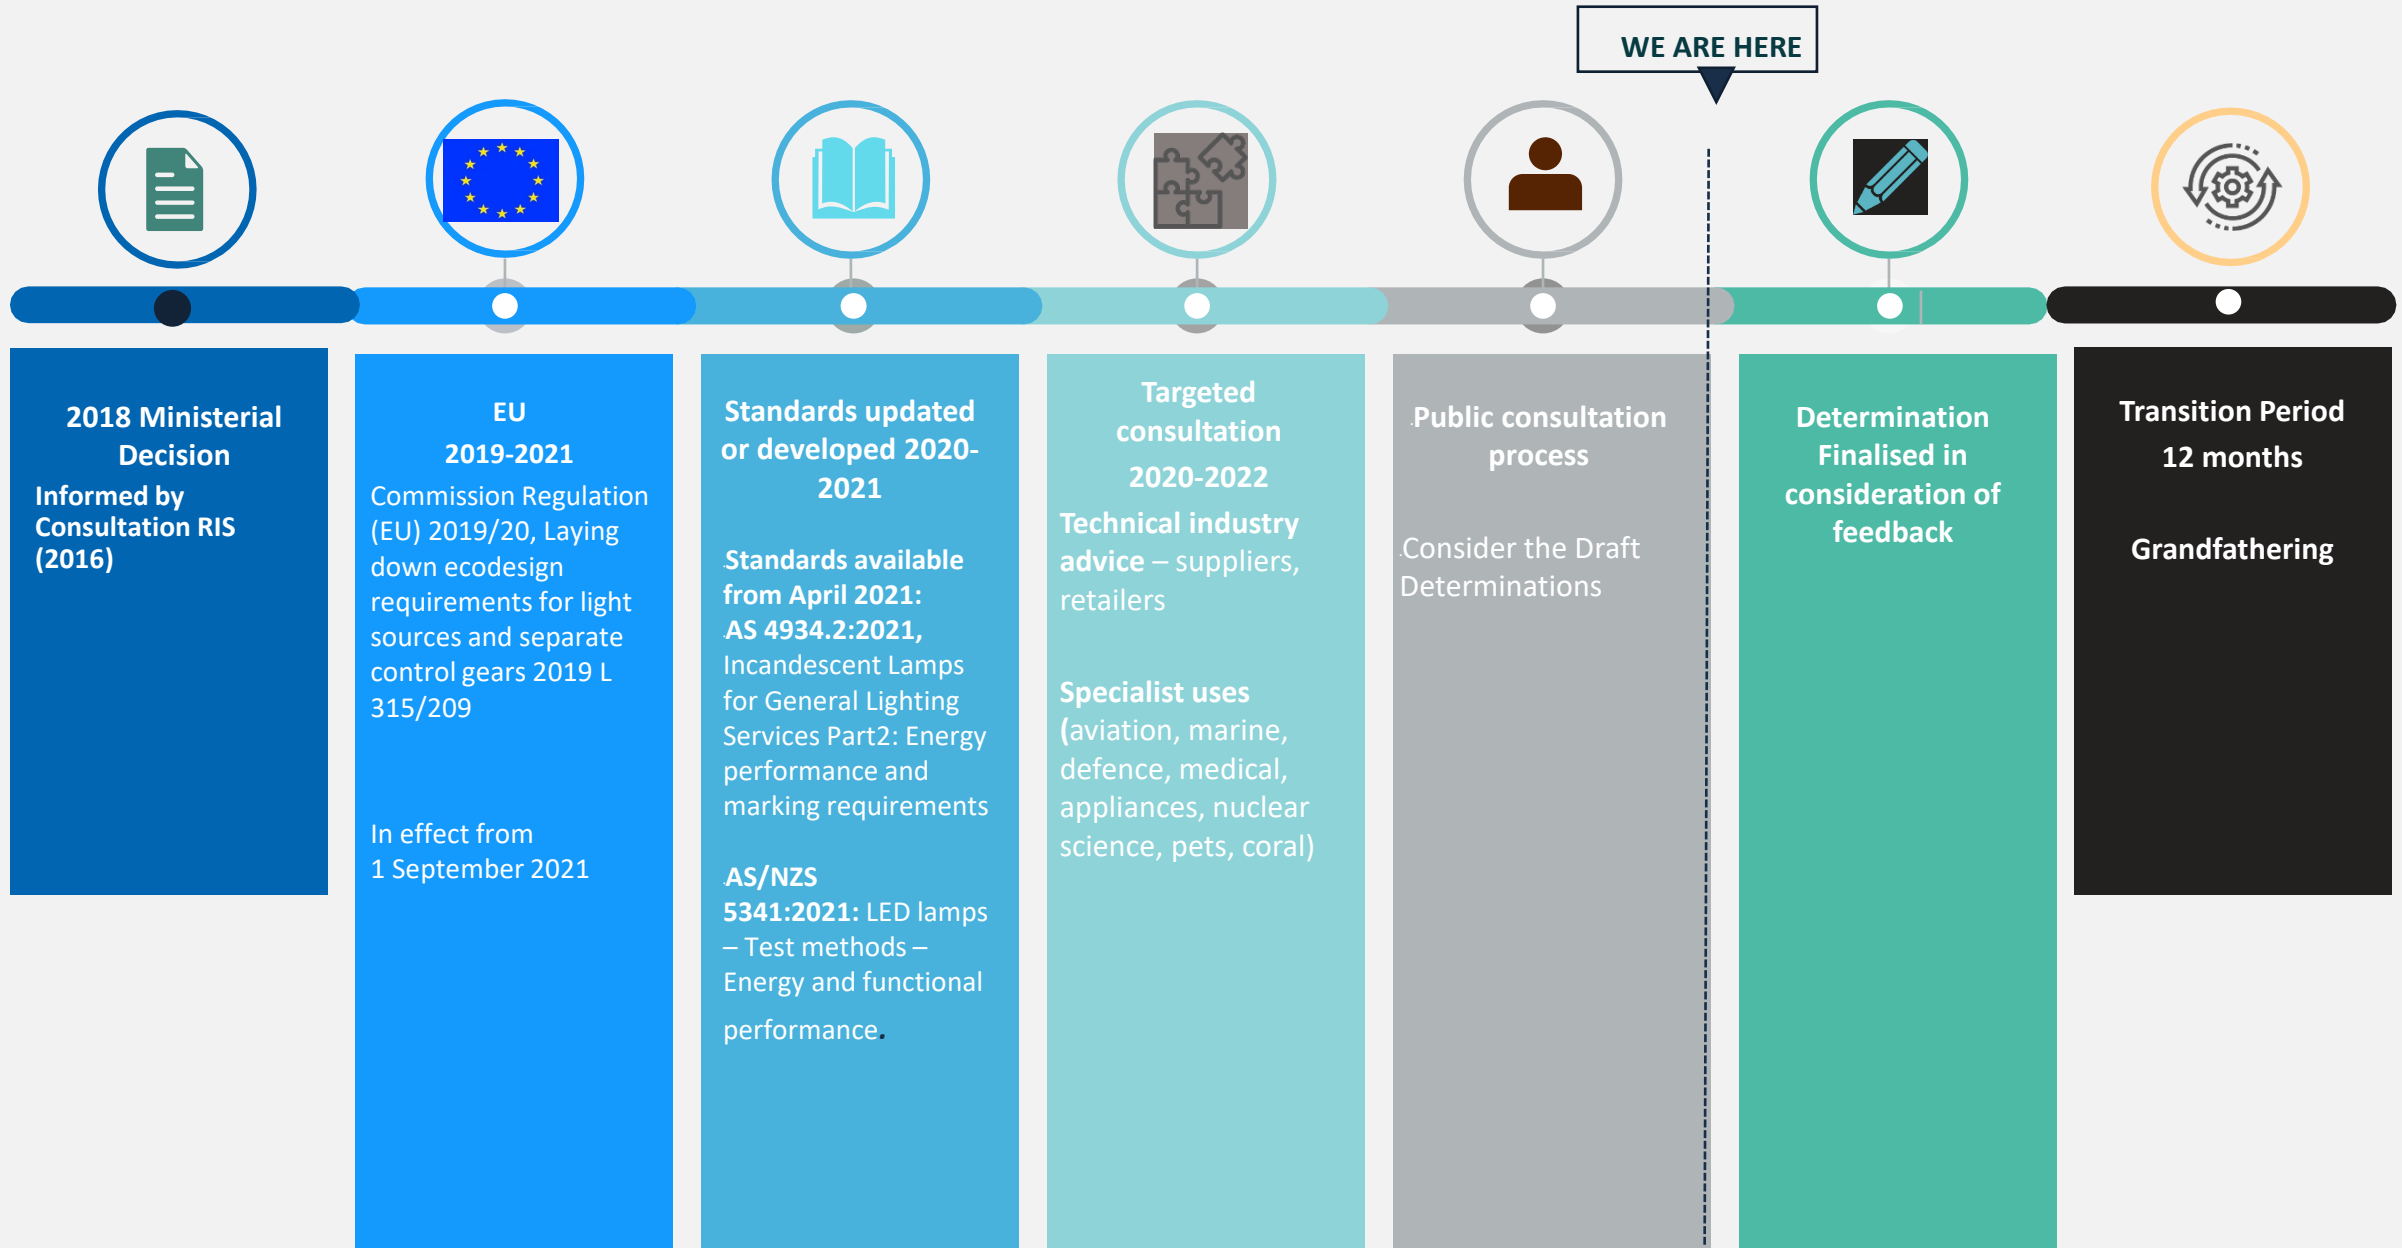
WE ARE HERE

2018 Ministerial Decision
Informed by Consultation RIS (2016)

EU
2019-2021
Commission Regulation (EU) 2019/20, Laying down ecodesign requirements for light sources and separate control gears 2019 L 315/209

In effect from 1 September 2021

Standards updated or developed 2020-2021

Standards available from April 2021:
AS 4934.2:2021, Incandescent Lamps for General Lighting Services Part2: Energy performance and marking requirements

AS/NZS 5341:2021: LED lamps – Test methods – Energy and functional performance.

Targeted consultation
2020-2022
Technical industry advice – suppliers, retailers

Specialist uses (aviation, marine, defence, medical, appliances, nuclear science, pets, coral)

Public consultation process

Consider the Draft Determinations

Determination Finalised in consideration of feedback

Transition Period
12 months

Grandfathering